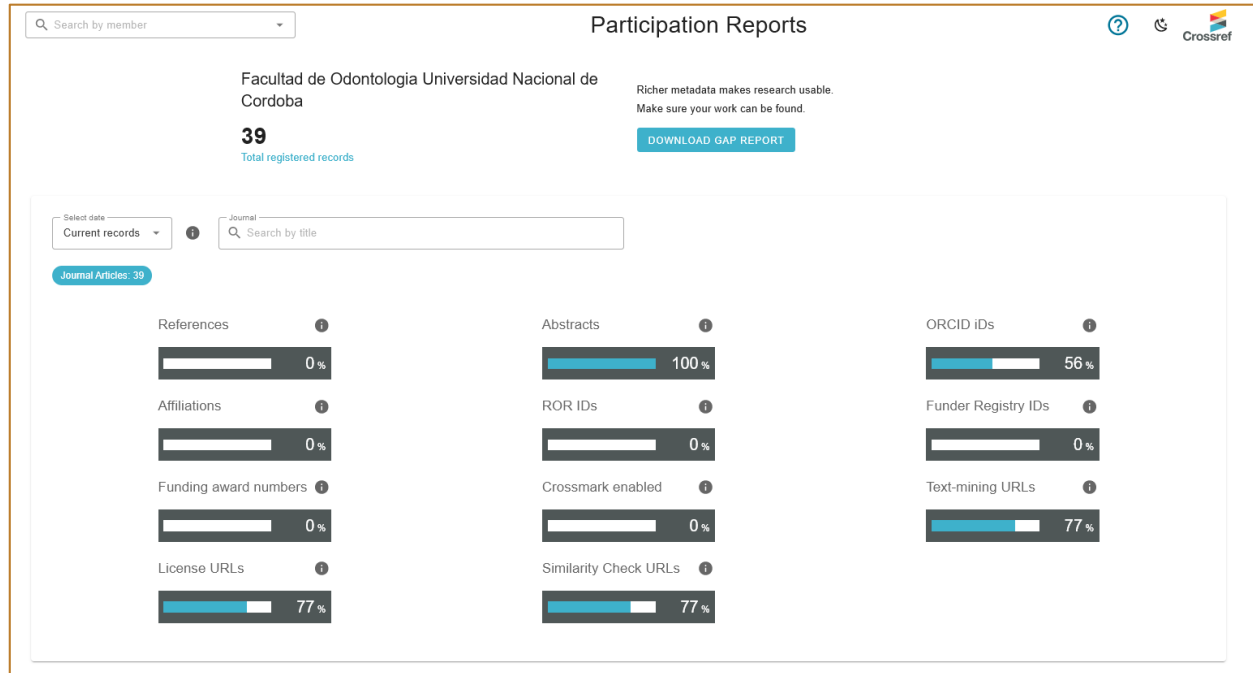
Search by member

Participation Reports

Crossref

Facultad de Odontologia Universidad Nacional de Cordoba

39
Total registered records

Richer metadata makes research usable.
Make sure your work can be found.

DOWNLOAD GAP REPORT

Select date
Current records

Journal
Search by title

Journal Articles: 39

References
0 %

Abstracts
100 %

ORCID iDs
56 %

Affiliations
0 %

ROR IDs
0 %

Funder Registry IDs
0 %

Funding award numbers
0 %

Crossmark enabled
0 %

Text-mining URLs
77 %

License URLs
77 %

Similarity Check URLs
77 %